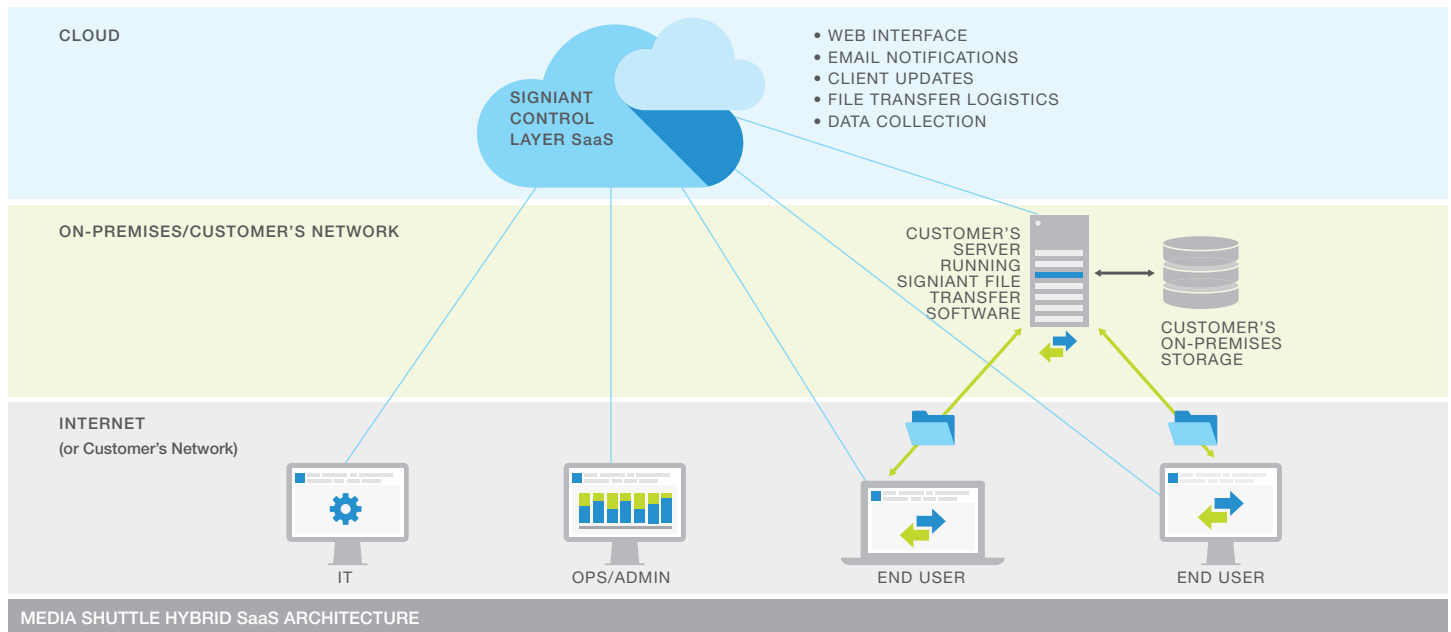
CLOUD

SIGNIANT CONTROL LAYER SaaS

• WEB INTERFACE
• EMAIL NOTIFICATIONS
• CLIENT UPDATES
• FILE TRANSFER LOGISTICS
• DATA COLLECTION

ON-PREMISES/CUSTOMER'S NETWORK

CUSTOMER'S SERVER RUNNING SIGNIANT FILE TRANSFER SOFTWARE

CUSTOMER'S ON-PREMISES STORAGE

INTERNET
(or Customer's Network)

IT

OPS/ADMIN

END USER

END USER

MEDIA SHUTTLE HYBRID SaaS ARCHITECTURE